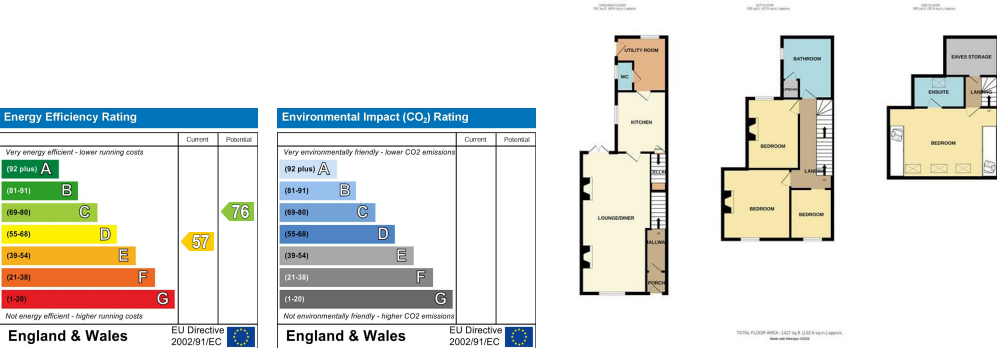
Energy Efficiency Rating

| | Current | Potential |
|---|---|---|
| Very energy efficient - lower running costs | | |
| (92 plus) A | | |
| (81-91) B | | |
| (69-80) C | | 76 |
| (55-68) D | 57 | |
| (39-54) E | | |
| (21-38) F | | |
| (1-20) G | | |
| Not energy efficient - higher running costs | | |

England & Wales EU Directive 2002/91/EC

Environmental Impact ($CO_2$) Rating

| | Current | Potential |
|---|---|---|
| Very environmentally friendly - lower CO2 emissions | | |
| (92 plus) A | | |
| (81-91) B | | |
| (69-80) C | | |
| (55-68) D | | |
| (39-54) E | | |
| (21-38) F | | |
| (1-20) G | | |
| Not environmentally friendly - higher CO2 emissions | | |

England & Wales EU Directive 2002/91/EC

GROUND FLOOR
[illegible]

1ST FLOOR
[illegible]

2ND FLOOR
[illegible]

UTILITY ROOM
WC
KITCHEN
CELLAR
LOUNGE/DINER
HALLWAY
PORCH

BATHROOM
LANDING
BEDROOM
BEDROOM
BEDROOM

EAVES STORAGE
ENSUITE
LANDING
BEDROOM

TOTAL FLOOR AREA : 1427 sq.ft. (132.6 sq.m.) approx.
Made with Metropix ©2022